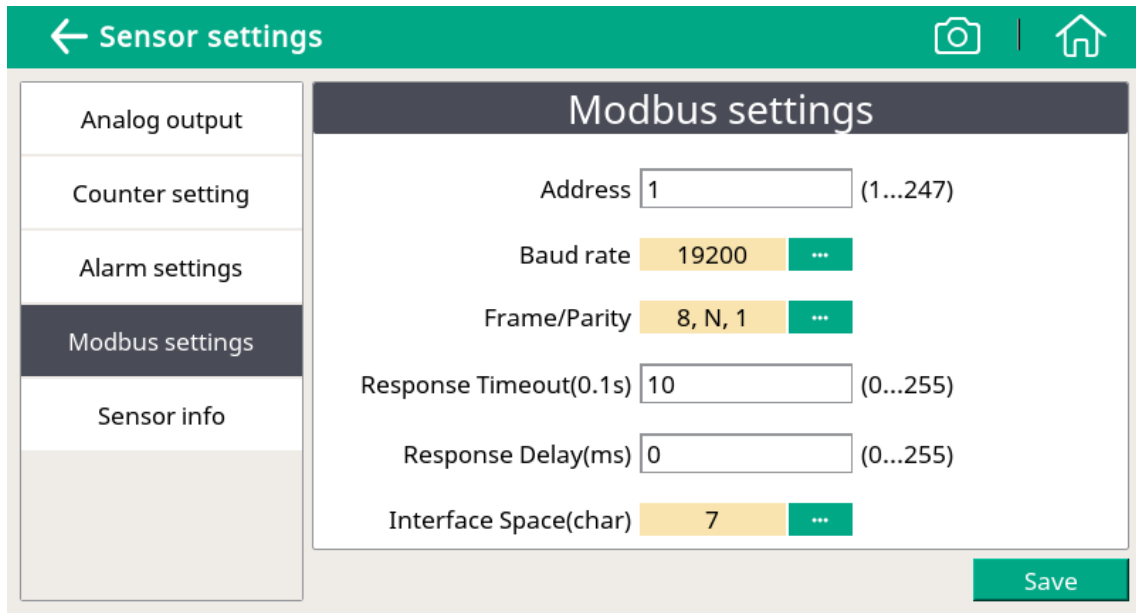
Sensor settings

Analog output
Counter setting
Alarm settings
Modbus settings
Sensor info

Modbus settings

Address 1 (1...247)
Baud rate 19200 ···
Frame/Parity 8, N, 1 ···
Response Timeout(0.1s) 10 (0...255)
Response Delay(ms) 0 (0...255)
Interface Space(char) 7 ···

Save